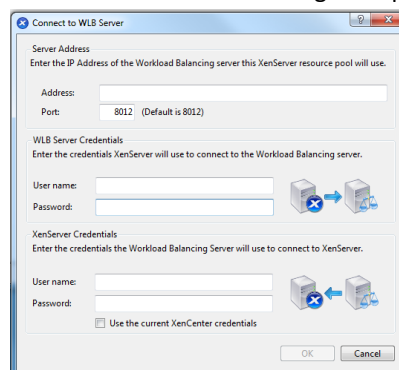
Connect to WLB Server

?

Server Address

Enter the IP Address of the Workload Balancing server this XenServer resource pool will use.

Address:

Port: 8012 (Default is 8012)

WLB Server Credentials

Enter the credentials XenServer will use to connect to the Workload Balancing server.

User name:

Password:

XenServer Credentials

Enter the credentials the Workload Balancing Server will use to connect to XenServer.

User name:

Password:

Use the current XenCenter credentials

OK

Cancel